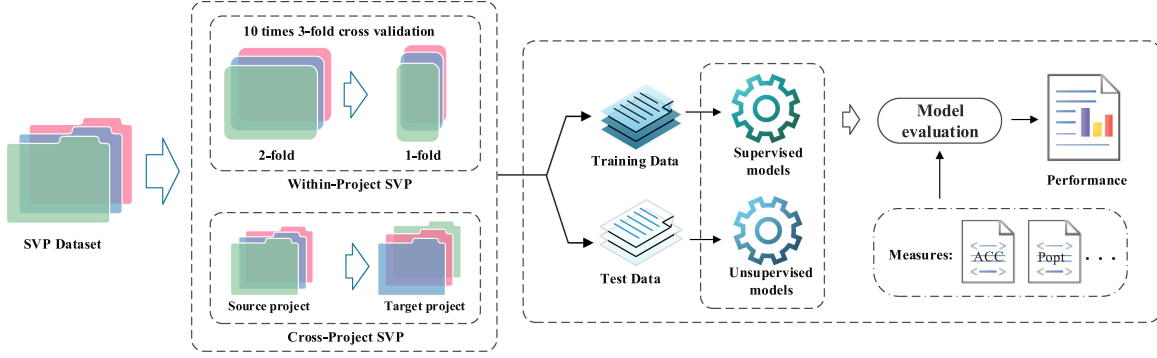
SVP Dataset

10 times 3-fold cross validation

2-fold

1-fold

Within-Project SVP

Source project

Target project

Cross-Project SVP

Training Data

Test Data

Supervised models

Unsupervised models

Model evaluation

Performance

Measures:

ACC

Popt

. . .